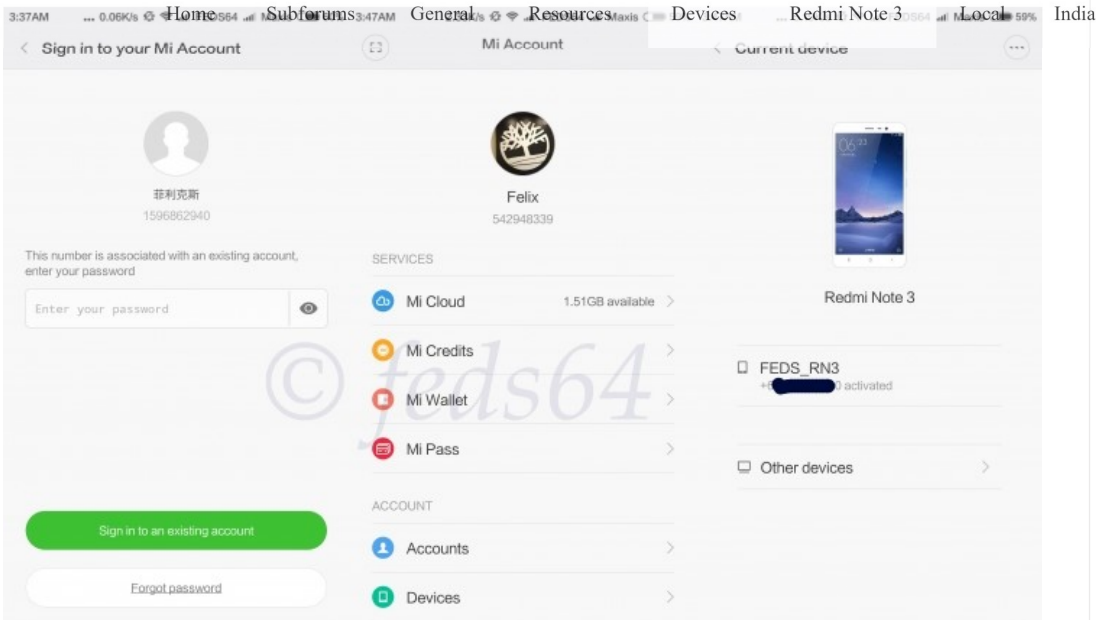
3:37AM ... 0.06K/s Home Subforums 3:47AM General Resources Maxis Devices Redmi Note 3 Local 59% India

< Sign in to your Mi Account

菲利克斯
1596862940

This number is associated with an existing account, enter your password

Enter your password

Sign in to an existing account

Forgot password

Mi Account

Felix
542948339

SERVICES

Mi Cloud 1.51GB available >

Mi Credits >

Mi Wallet >

Mi Pass >

ACCOUNT

Accounts >

Devices >

< Current device

Redmi Note 3

FEDS_RN3
+6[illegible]0 activated

Other devices >

© feds64